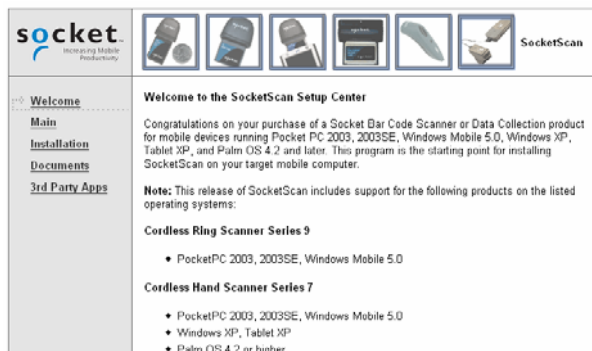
socket. Increasing Mobile Productivity

SocketScan

Welcome
Main
Installation
Documents
3rd Party Apps

Welcome to the SocketScan Setup Center

Congratulations on your purchase of a Socket Bar Code Scanner or Data Collection product for mobile devices running Pocket PC 2003, 2003SE, Windows Mobile 5.0, Windows XP, Tablet XP, and Palm OS 4.2 and later. This program is the starting point for installing SocketScan on your target mobile computer.

Note: This release of SocketScan includes support for the following products on the listed operating systems:

Cordless Ring Scanner Series 9

• PocketPC 2003, 2003SE, Windows Mobile 5.0

Cordless Hand Scanner Series 7

• PocketPC 2003, 2003SE, Windows Mobile 5.0
• Windows XP, Tablet XP
• Palm OS 4.2 or higher